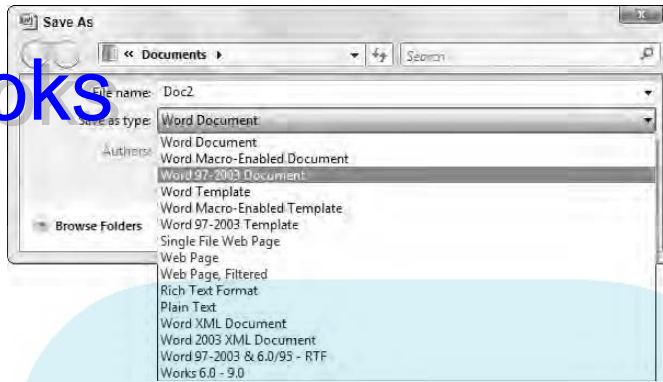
Save As

« Documents ▸

Search

oks

File name: Doc2

Save as type: Word Document

Authors:

Browse Folders

Word Document
Word Macro-Enabled Document
Word 97-2003 Document
Word Template
Word Macro-Enabled Template
Word 97-2003 Template
Single File Web Page
Web Page
Web Page, Filtered
Rich Text Format
Plain Text
Word XML Document
Word 2003 XML Document
Word 97-2003 & 6.0/95 - RTF
Works 6.0 - 9.0